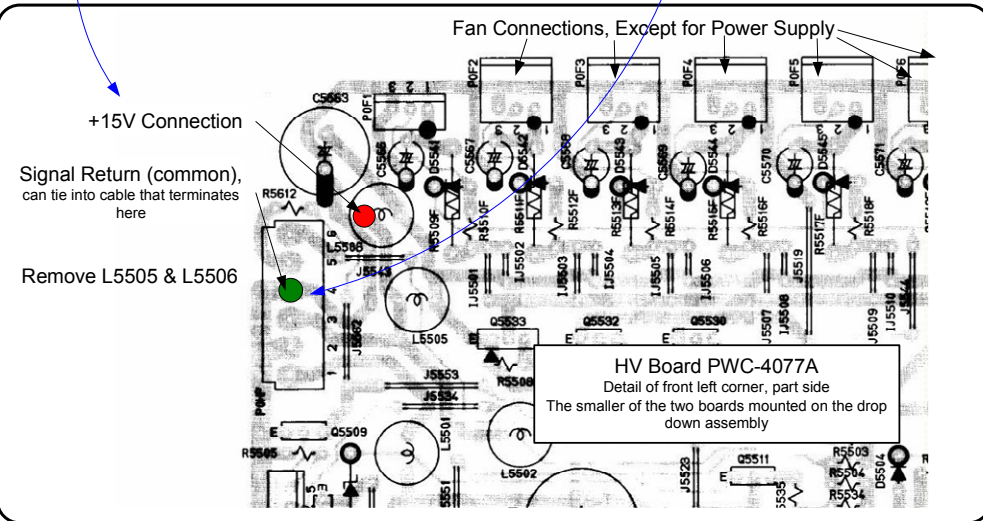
Fan Connections, Except for Power Supply

+15V Connection

Signal Return (common), can tie into cable that terminates here

Remove L5505 & L5506

HV Board PWC-4077A
Detail of front left corner, part side
The smaller of the two boards mounted on the drop down assembly

C5563
P0F1
P0F2
P0F3
P0F4
P0F5
P0F6
C5566
D5541
C5567
D5542
C5568
D5543
C5569
D5544
C5570
D5545
C5571
R5612
L5508
R5509F
R5510F
R5511F
R5512F
R5513F
R5514F
R5515F
R5516F
R5517F
R5518F
J5543
J5501
J5502
J5503
J5504
J5505
J5506
J5507
J5508
J5509
J5510
J5519
J5562
L5505
Q5533
Q5532
Q5530
R5508
J5553
J5534
P0HP
Q5509
R5505
L5501
L5502
J5523
Q5511
J5535
R5503
R5504
R5534
D5504
J5551
E